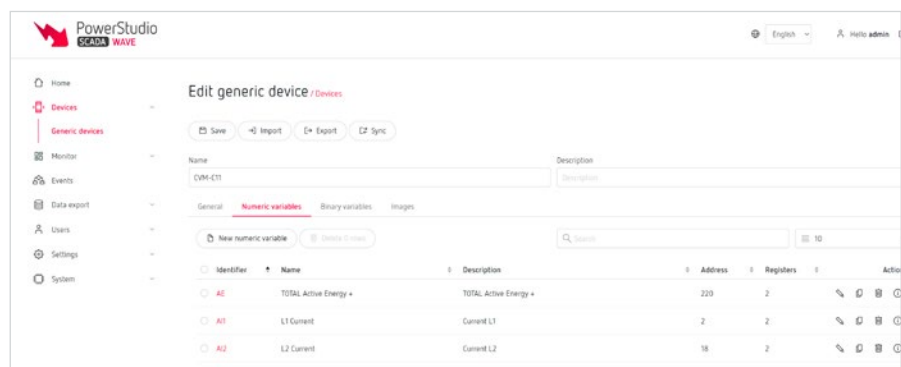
PowerStudio SCADA WAVE

English

Hello admin

Home
Devices
Generic devices
Monitor
Events
Data export
Users
Settings
System

Edit generic device / Devices

Save Import Export Sync

Name
CVM-C11

Description
Description

General Numeric variables Binary variables Images

New numeric variable Delete 0 rows

Search

10

| Identifier | Name | Description | Address | Registers | Actio |
|---|---|---|---|---|---|
| AE | TOTAL Active Energy + | TOTAL Active Energy + | 220 | 2 | |
| AI1 | L1 Current | Current L1 | 2 | 2 | |
| AI2 | L2 Current | Current L2 | 18 | 2 | |